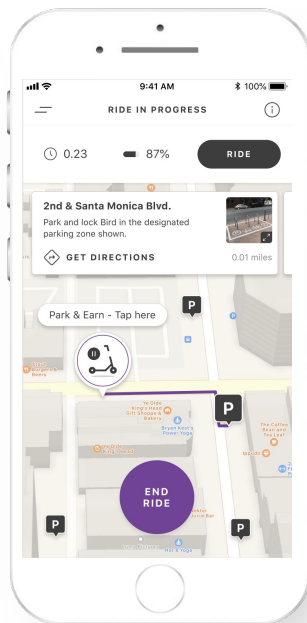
9:41 AM
100%
RIDE IN PROGRESS
0.23
87%
RIDE
2nd & Santa Monica Blvd.
Park and lock Bird in the designated parking zone shown.
GET DIRECTIONS
0.01 miles
P
Park & Earn - Tap here
P
Ye Olde King's Head Gift Shoppe & Bakery
Bryan Kest's Power Yoga
The Coffee Bean and Tea Leaf
END RIDE
P
P
Hot 8 Yoga
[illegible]